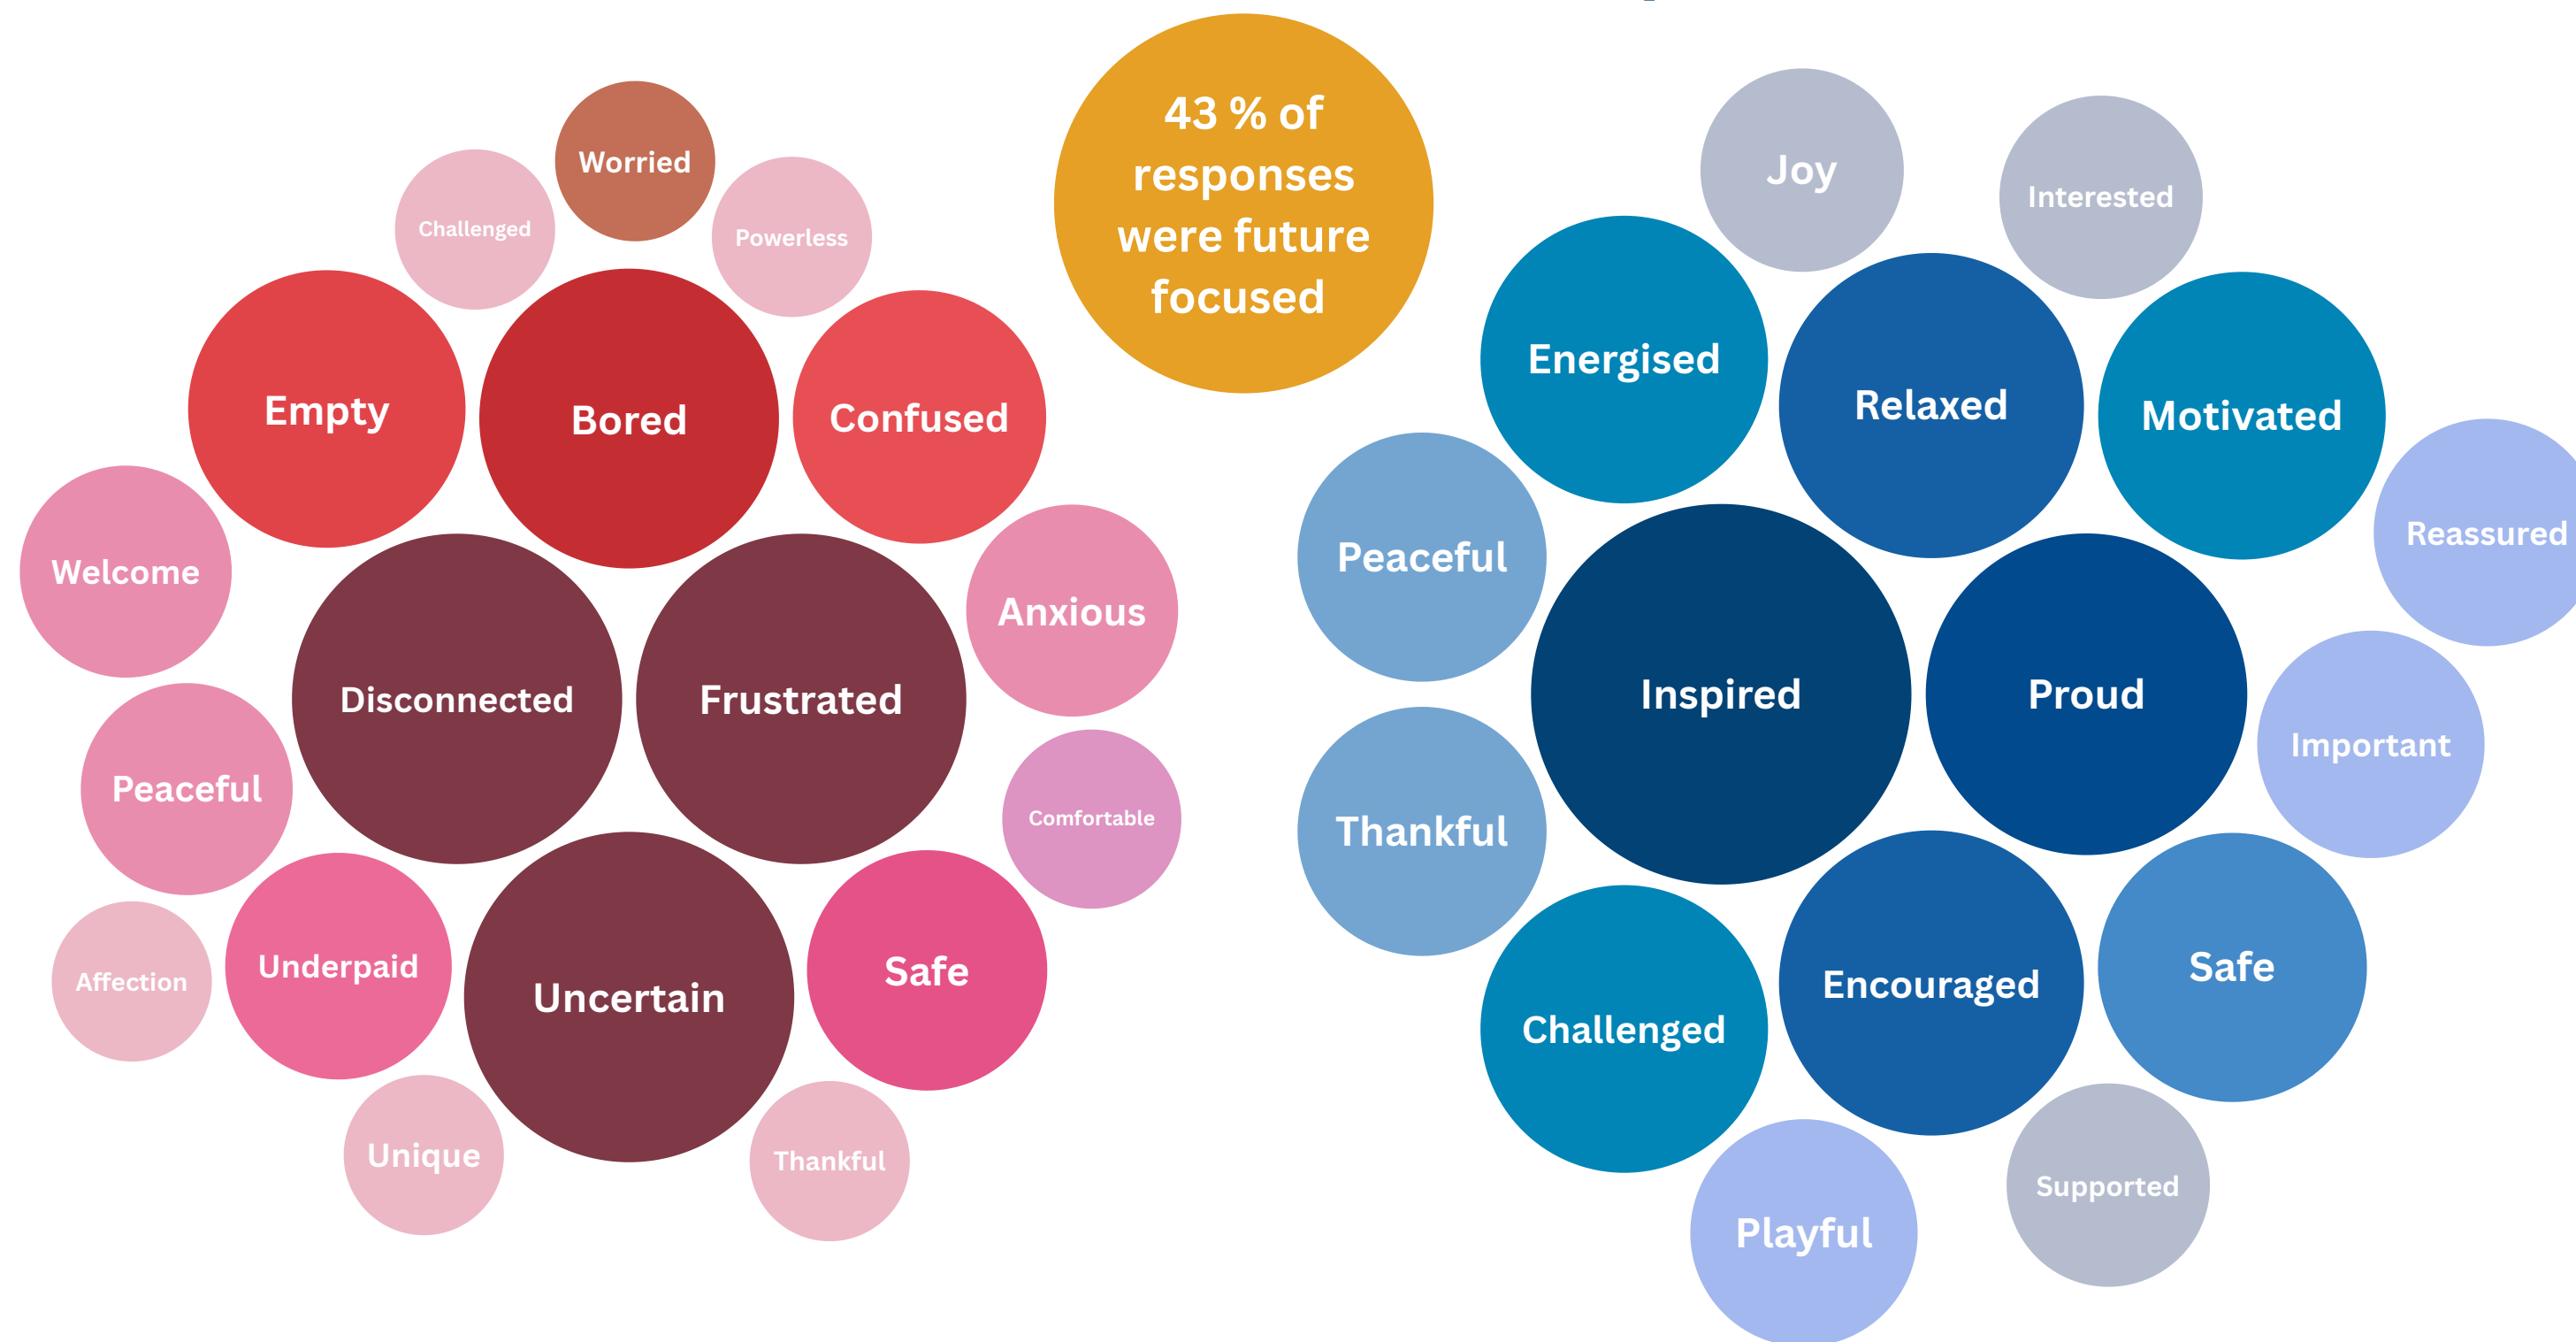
Worried
Challenged
Powerless
Empty
Bored
Confused
Welcome
Anxious
Disconnected
Frustrated
Peaceful
Comfortable
Underpaid
Uncertain
Safe
Affection
Unique
Thankful

43 % of responses were future focused

Joy
Interested
Energised
Relaxed
Motivated
Reassured
Peaceful
Inspired
Proud
Important
Thankful
Safe
Encouraged
Challenged
Supported
Playful